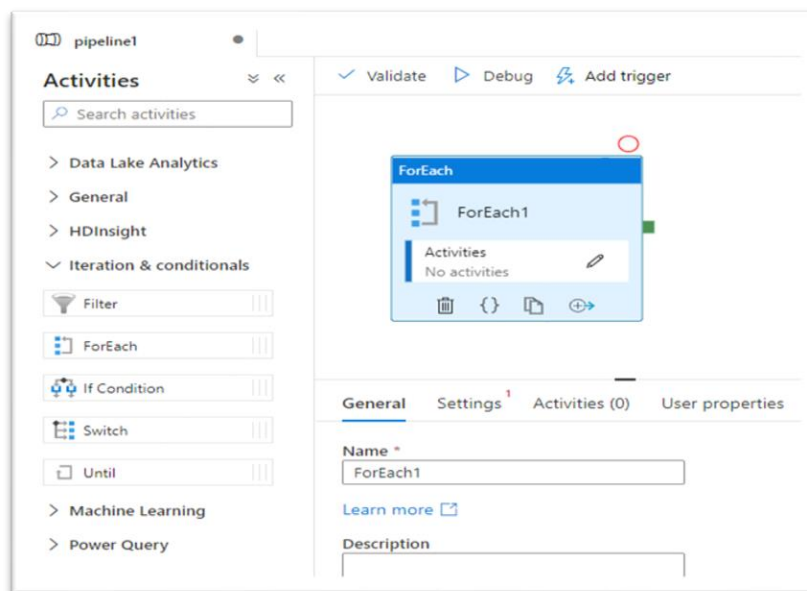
pipeline1

Activities

Search activities

> Data Lake Analytics

> General

> HDInsight

Iteration & conditionals

Filter

ForEach

If Condition

Switch

Until

> Machine Learning

> Power Query

Validate Debug Add trigger

ForEach

ForEach1

Activities
No activities

General Settings 1 Activities (0) User properties

Name *

ForEach1

Learn more

Description